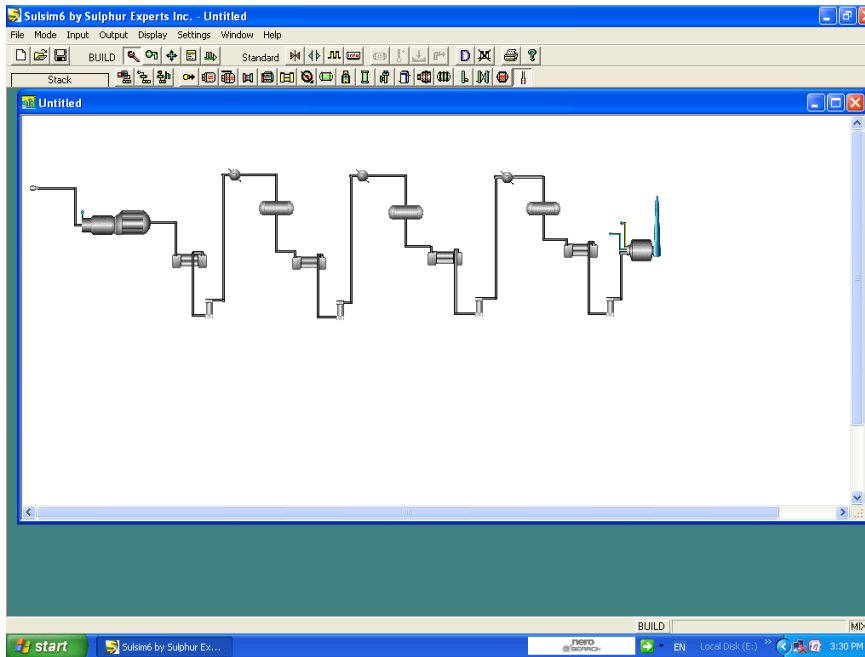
Sulsim6 by Sulphur Experts Inc. - Untitled

File Mode Input Output Display Settings Window Help

BUILD

Standard

Stack

D

Untitled

BUILD

MIX

start

Sulsim6 by Sulphur Ex...

nero search

EN

Local Disk (E:)

3:30 PM